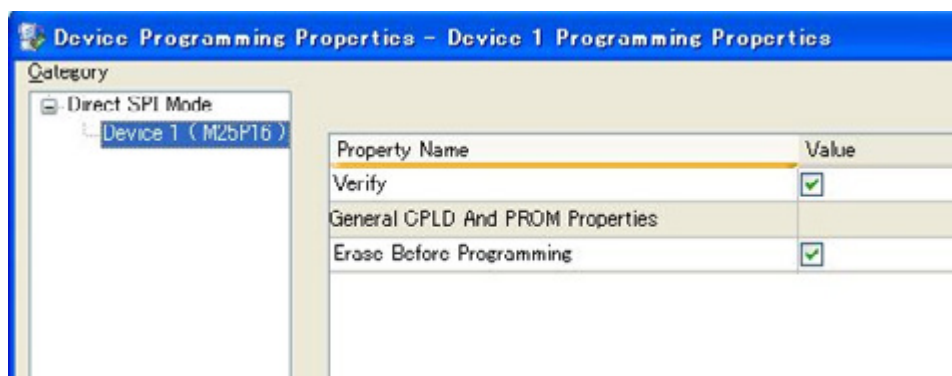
Device Programming Properties - Device 1 Programming Properties

Category

Direct SPI Mode

Device 1 ( M25P16 )

| Property Name | Value |
|---|---|
| Verify | ✓ |
| General CPLD And PROM Properties | |
| Erase Before Programming | ✓ |